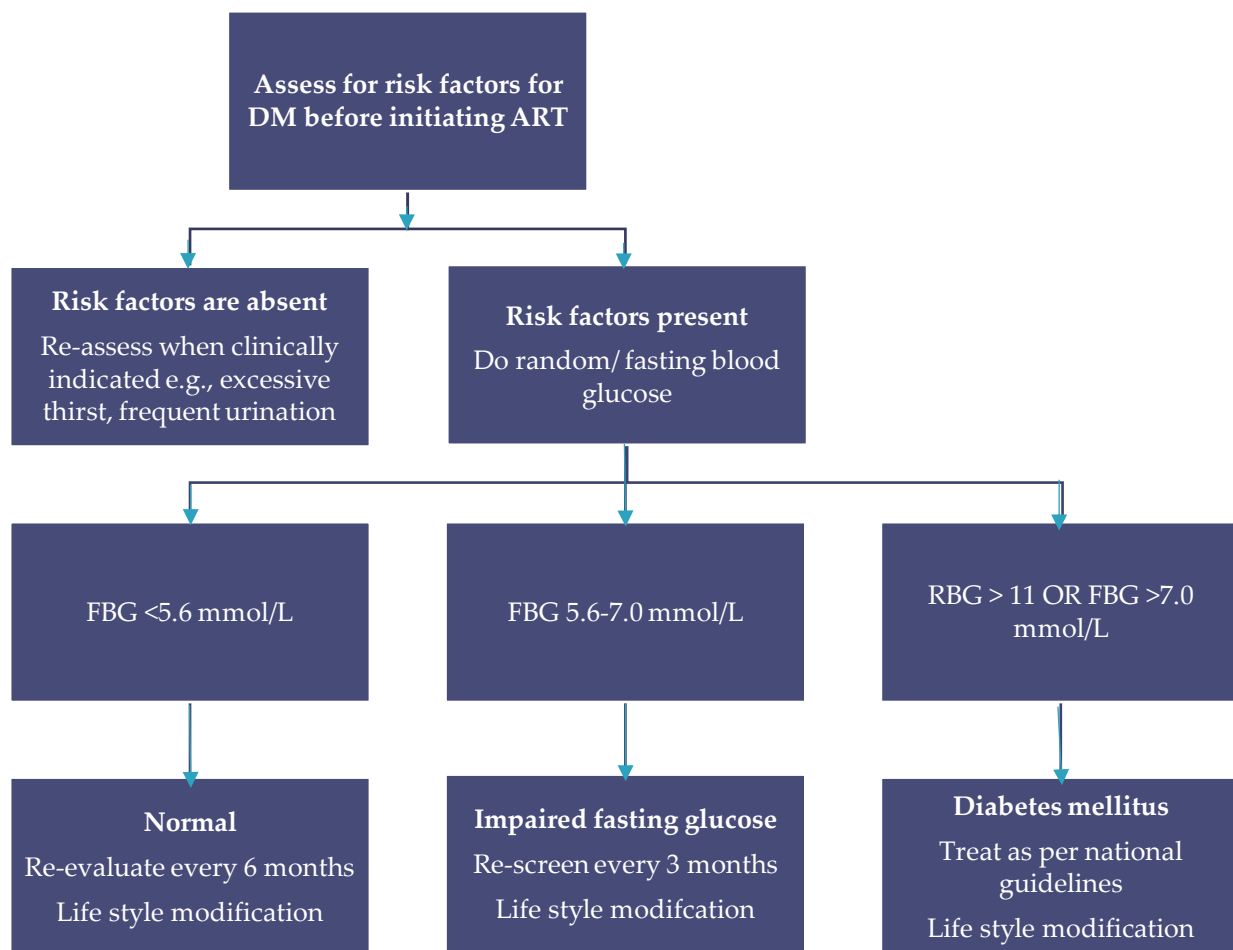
Assess for risk factors for DM before initiating ART

Risk factors are absent
Re-assess when clinically indicated e.g., excessive thirst, frequent urination

Risk factors present
Do random/ fasting blood glucose

FBG <5.6 mmol/L

FBG 5.6-7.0 mmol/L

RBG > 11 OR FBG >7.0 mmol/L

Normal
Re-evaluate every 6 months
Life style modification

Impaired fasting glucose
Re-screen every 3 months
Life style modifcation

Diabetes mellitus
Treat as per national guidelines
Life style modification